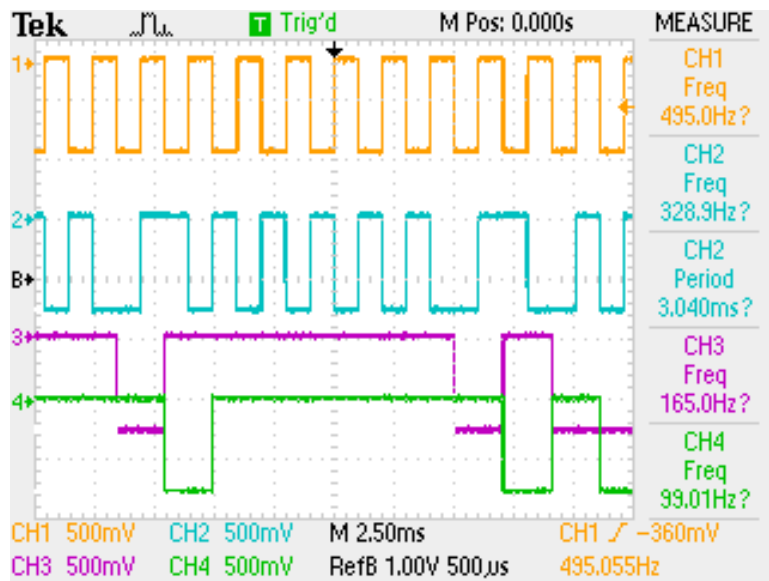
Tek T Trig'd M Pos: 0.000s MEASURE

1
2
B
3
4

CH1
Freq
495.0Hz ?

CH2
Freq
328.9Hz ?

CH2
Period
3.040ms ?

CH3
Freq
165.0Hz ?

CH4
Freq
99.01Hz ?

CH1 500mV CH2 500mV M 2.50ms CH1 ⨍ −360mV
CH3 500mV CH4 500mV RefB 1.00V 500µs 495.055Hz